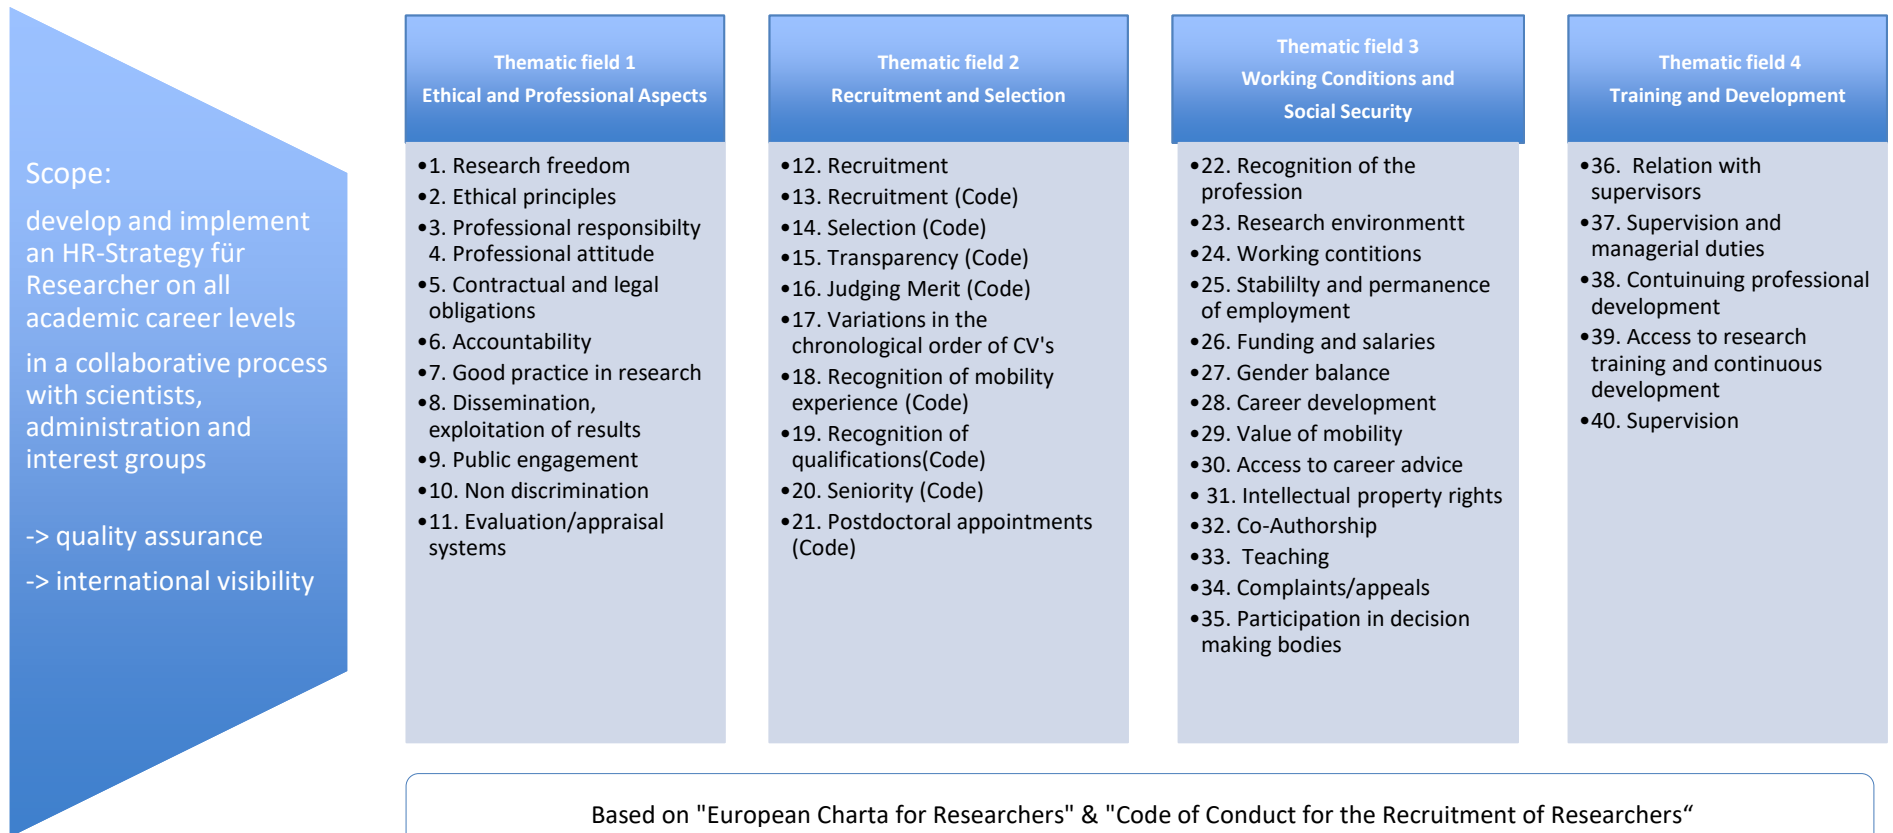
Scope:

develop and implement an HR-Strategy für Researcher on all academic career levels

in a collaborative process with scientists, administration and interest groups

-> quality assurance

-> international visibility

Thematic field 1
Ethical and Professional Aspects

•1. Research freedom
•2. Ethical principles
•3. Professional responsibilty
4. Professional attitude
•5. Contractual and legal obligations
•6. Accountability
•7. Good practice in research
•8. Dissemination, exploitation of results
•9. Public engagement
•10. Non discrimination
•11. Evaluation/appraisal systems

Thematic field 2
Recruitment and Selection

•12. Recruitment
•13. Recruitment (Code)
•14. Selection (Code)
•15. Transparency (Code)
•16. Judging Merit (Code)
•17. Variations in the chronological order of CV's
•18. Recognition of mobility experience (Code)
•19. Recognition of qualifications(Code)
•20. Seniority (Code)
•21. Postdoctoral appointments (Code)

Thematic field 3
Working Conditions and Social Security

•22. Recognition of the profession
•23. Research environmentt
•24. Working contitions
•25. Stabililty and permanence of employment
•26. Funding and salaries
•27. Gender balance
•28. Career development
•29. Value of mobility
•30. Access to career advice
• 31. Intellectual property rights
•32. Co-Authorship
•33. Teaching
•34. Complaints/appeals
•35. Participation in decision making bodies

Thematic field 4
Training and Development

•36. Relation with supervisors
•37. Supervision and managerial duties
•38. Contuining professional development
•39. Access to research training and continuous development
•40. Supervision

Based on "European Charta for Researchers" & "Code of Conduct for the Recruitment of Researchers“